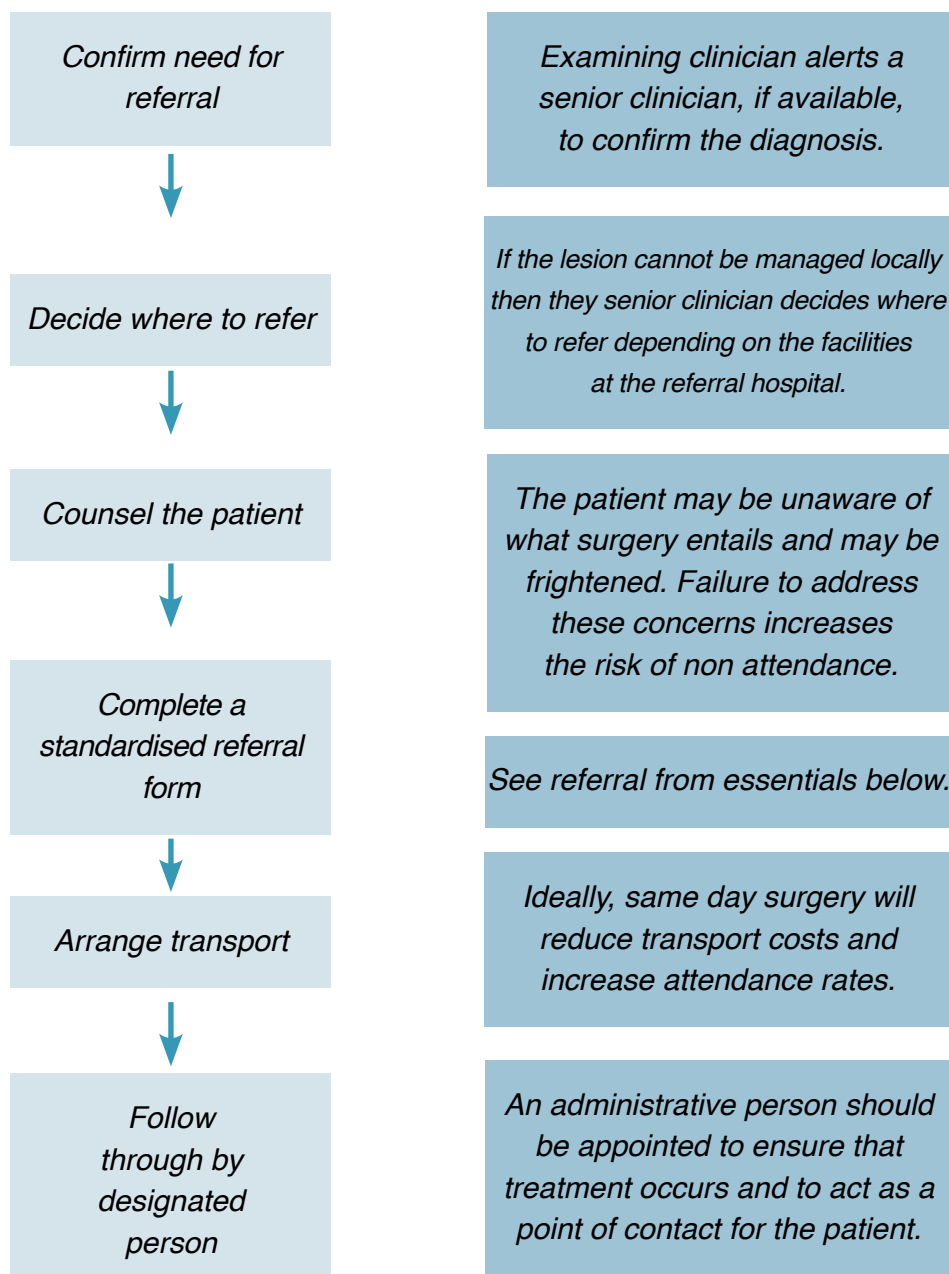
Confirm need for referral

Examining clinician alerts a senior clinician, if available, to confirm the diagnosis.

Decide where to refer

If the lesion cannot be managed locally then they senior clinician decides where to refer depending on the facilities at the referral hospital.

Counsel the patient

The patient may be unaware of what surgery entails and may be frightened. Failure to address these concerns increases the risk of non attendance.

Complete a standardised referral form

See referral from essentials below.

Arrange transport

Ideally, same day surgery will reduce transport costs and increase attendance rates.

Follow through by designated person

An administrative person should be appointed to ensure that treatment occurs and to act as a point of contact for the patient.